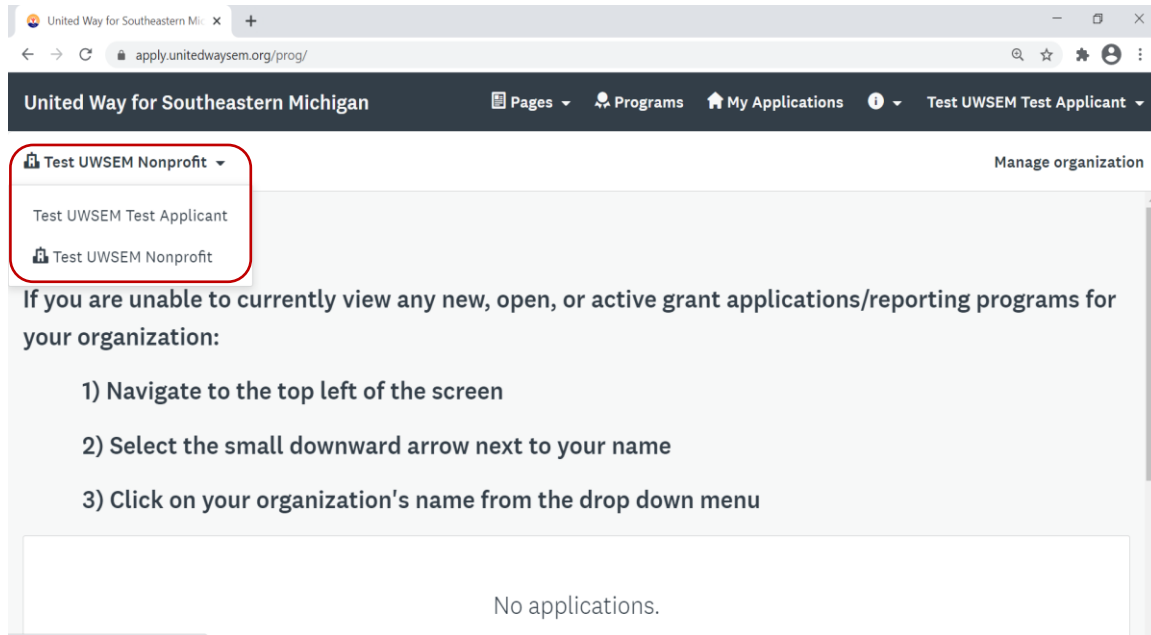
United Way for Southeastern Mic ×

apply.unitedwaysem.org/prog/

United Way for Southeastern Michigan

Pages

Programs

My Applications

Test UWSEM Test Applicant

Test UWSEM Nonprofit

Manage organization

Test UWSEM Test Applicant

Test UWSEM Nonprofit

If you are unable to currently view any new, open, or active grant applications/reporting programs for your organization:

1) Navigate to the top left of the screen

2) Select the small downward arrow next to your name

3) Click on your organization's name from the drop down menu

No applications.